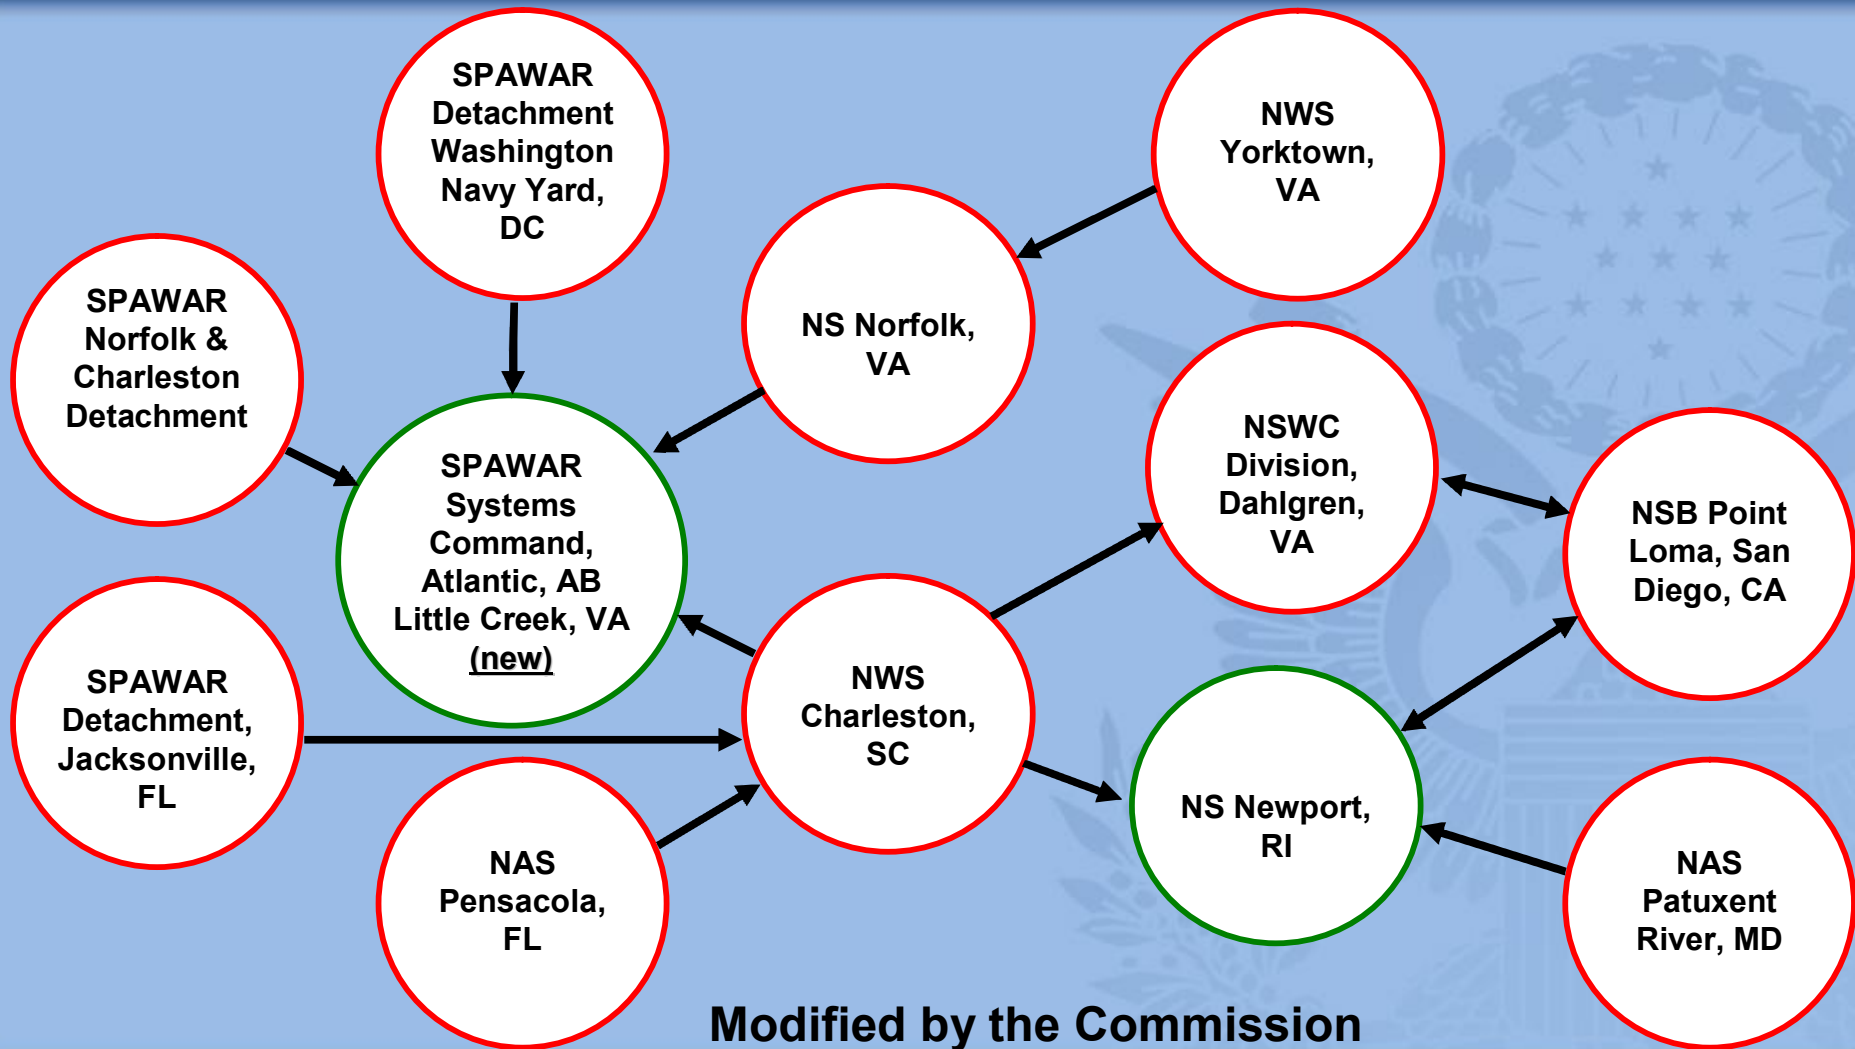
SPAWAR Detachment Washington Navy Yard, DC

NWS Yorktown, VA

SPAWAR Norfolk & Charleston Detachment

NS Norfolk, VA

SPAWAR Systems Command, Atlantic, AB Little Creek, VA (new)

NSWC Division, Dahlgren, VA

NSB Point Loma, San Diego, CA

SPAWAR Detachment, Jacksonville, FL

NWS Charleston, SC

NS Newport, RI

NAS Pensacola, FL

NAS Patuxent River, MD

Modified by the Commission